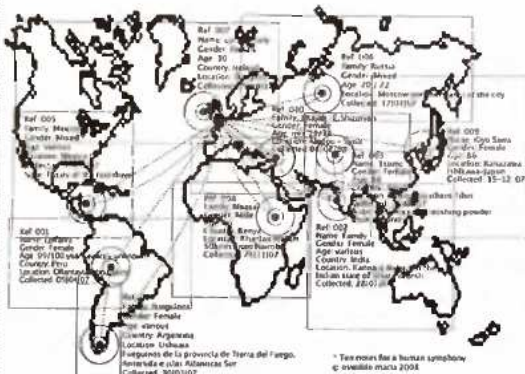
Ref 002
Name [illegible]
Gender Female
Age 30
Country Ireland
Location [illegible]
Collected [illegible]

Ref 106
Family Russia
Gender Mixed
Age 40/72
Location Moscow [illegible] of the city
Collected 17/01/07

Ref 005
Family Mixed
Gender Mixed
Age various
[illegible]
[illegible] of the Foothills

Ref 080
Family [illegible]
Gender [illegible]
Age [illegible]
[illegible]
Collected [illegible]

Ref 009
Name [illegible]
Gender Female
Age 86
Location Kanazawa
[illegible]
Collected 15-12-07

Ref 004
Family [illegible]
Gender Male
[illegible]
Country Kenya
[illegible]
Collected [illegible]

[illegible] washing powder

Ref 001
Name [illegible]
Gender Female
Age 09/100 years
Country Peru
Location Ollantaytambo
Collected 09/04/07

Ref 002
Name Family
Gender Female
Age various
Country India
Location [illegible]
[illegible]
Collected 22/0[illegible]

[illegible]
Gender Female
Age various
Country Argentina
Location Ushuaia
Fueguinos de la provincia de Tierra del Fuego, Antartida e islas Atlanticas Sur
Collected 30/03/07

* Ten noises for a human symphony
© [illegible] 2008